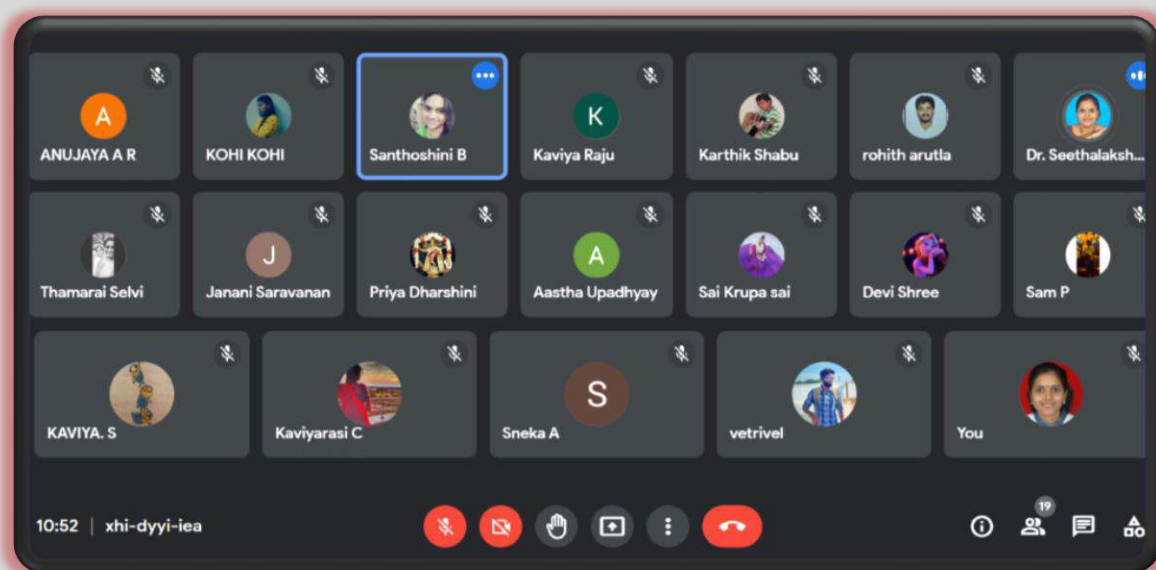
A
ANUJAYA A R

KOHI KOHI

Santhoshini B

K
Kaviya Raju

Karthik Shabu

rohith arutla

Dr. Seethalaksh...

Thamarai Selvi

J
Janani Saravanan

Priya Dharshini

A
Aastha Upadhyay

Sai Krupa sai

Devi Shree

Sam P

KAVIYA. S

Kaviyarasi C

S
Sneka A

vetrivel

You

10:52 | xhi-dyyi-iea

19